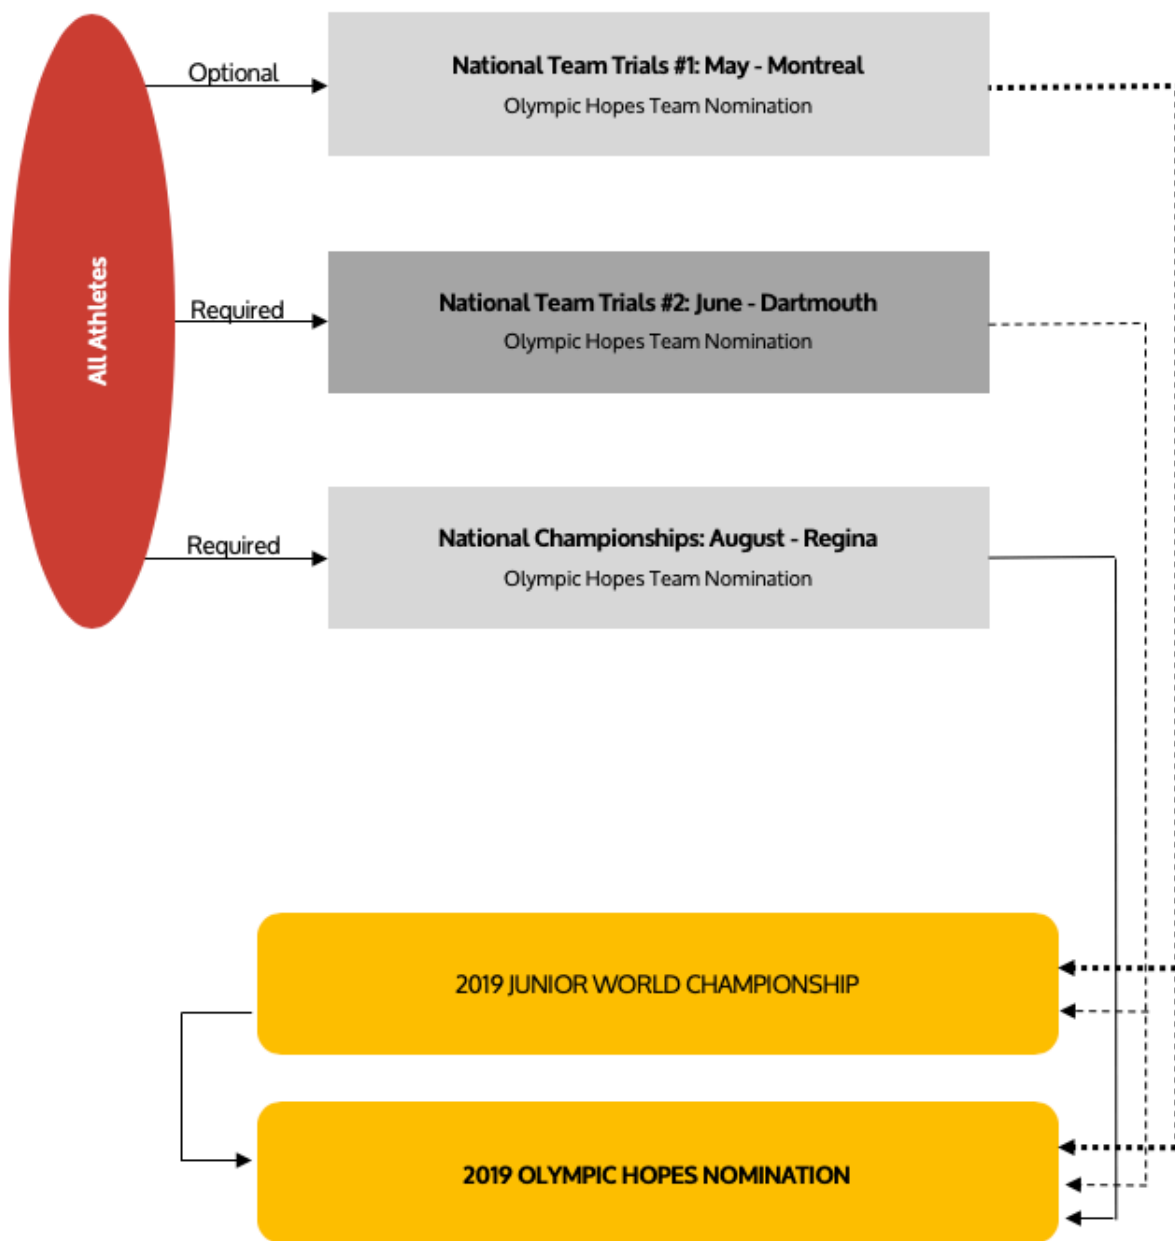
All Athletes

Optional

National Team Trials #1: May - Montreal
Olympic Hopes Team Nomination

Required

National Team Trials #2: June - Dartmouth
Olympic Hopes Team Nomination

Required

National Championships: August - Regina
Olympic Hopes Team Nomination

2019 JUNIOR WORLD CHAMPIONSHIP

2019 OLYMPIC HOPES NOMINATION